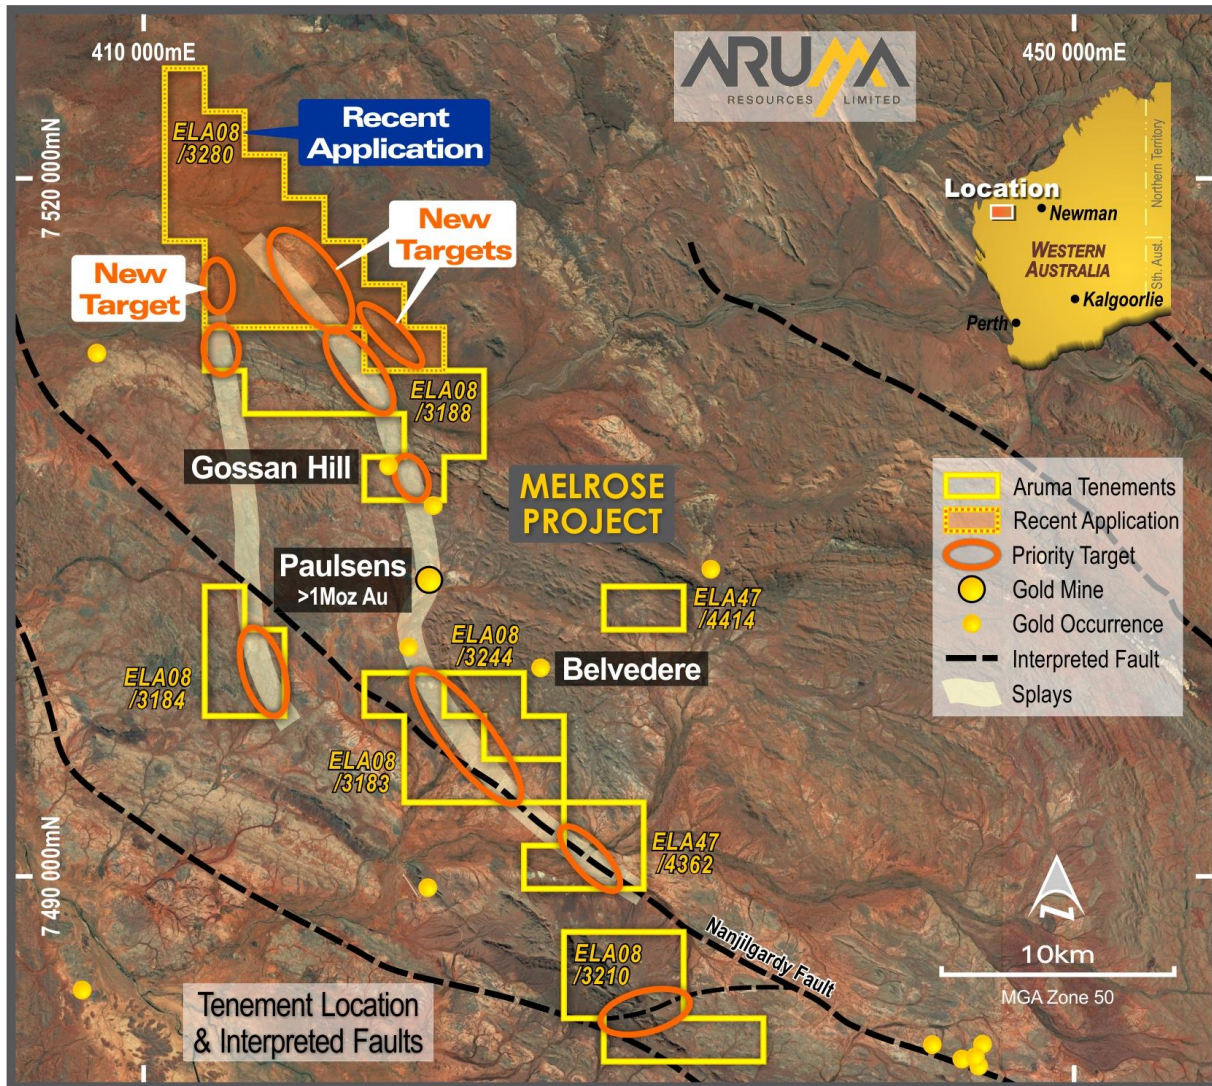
410 000mE

450 000mE

ARUMA
RESOURCES LIMITED

7 520 000mN

7 490 000mN

ELA08 /3280

Recent Application

New Targets

New Target

Location

Newman

WESTERN AUSTRALIA

Northern Territory

Sth. Aust.

Kalgoorlie

Perth

ELA08 /3188

Gossan Hill

MELROSE PROJECT

Aruma Tenements

Recent Application

Priority Target

Gold Mine

Gold Occurrence

Interpreted Fault

Splays

Paulsens
>1Moz Au

ELA47 /4414

ELA08 /3244

Belvedere

ELA08 /3184

ELA08 /3183

ELA47 /4362

Nanjilgardy Fault

N

10km

MGA Zone 50

ELA08 /3210

Tenement Location & Interpreted Faults